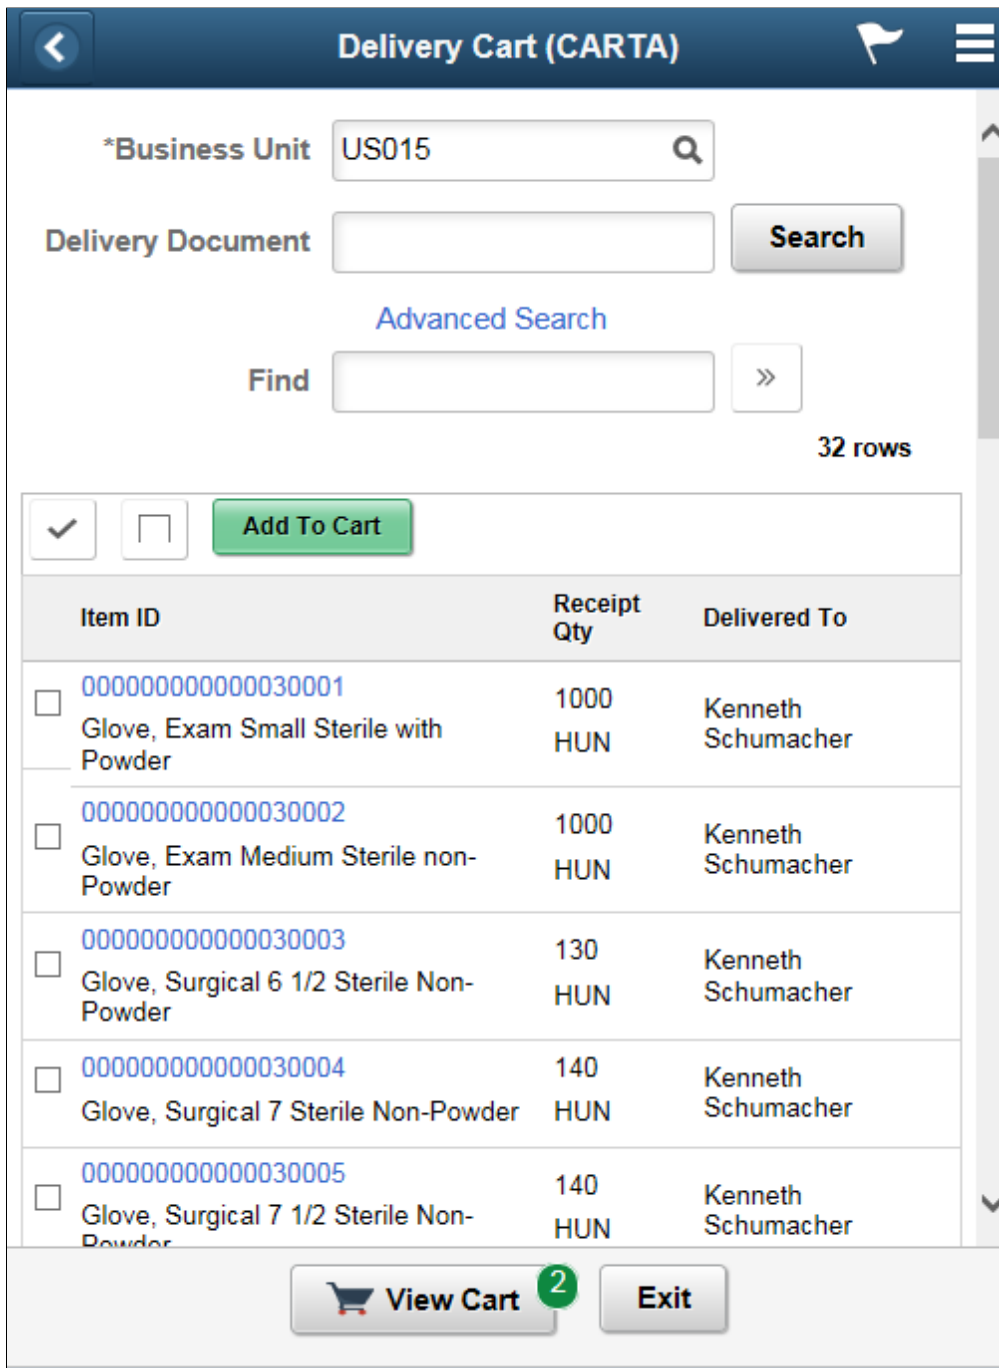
Delivery Cart (CARTA)

*Business Unit US015

Delivery Document

Search

Advanced Search

Find

»

32 rows

Add To Cart

| Item ID | Receipt Qty | Delivered To |
|---|---|---|
| 000000000000030001 Glove, Exam Small Sterile with Powder | 1000 HUN | Kenneth Schumacher |
| 000000000000030002 Glove, Exam Medium Sterile non-Powder | 1000 HUN | Kenneth Schumacher |
| 000000000000030003 Glove, Surgical 6 1/2 Sterile Non-Powder | 130 HUN | Kenneth Schumacher |
| 000000000000030004 Glove, Surgical 7 Sterile Non-Powder | 140 HUN | Kenneth Schumacher |
| 000000000000030005 Glove, Surgical 7 1/2 Sterile Non-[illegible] | 140 HUN | Kenneth Schumacher |

View Cart 2

Exit